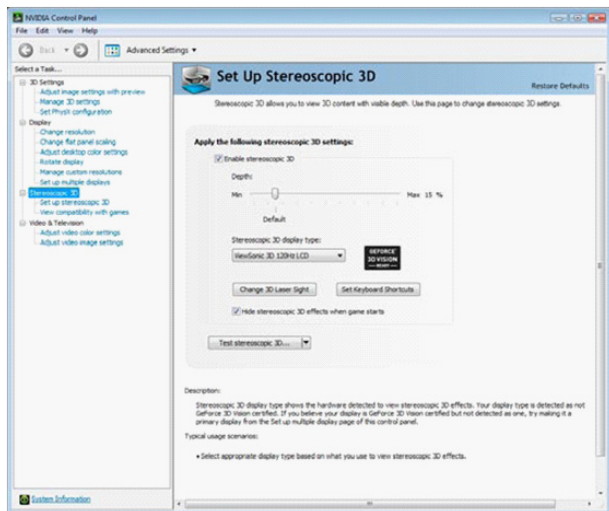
NVIDIA Control Panel

File Edit View Help

Back Advanced Settings

Select a Task...

3D Settings
Adjust image settings with preview
Manage 3D settings
Set PhysX configuration
Display
Change resolution
Change flat panel scaling
Adjust desktop color settings
Rotate display
Manage custom resolutions
Set up multiple displays
Stereoscopic 3D
Set up stereoscopic 3D
View compatibility with games
Video & Television
Adjust video color settings
Adjust video image settings

Set Up Stereoscopic 3D

Restore Defaults

Stereoscopic 3D allows you to view 3D content with visible depth. Use this page to change stereoscopic 3D settings.

Apply the following stereoscopic 3D settings:

Enable stereoscopic 3D

Depth:

Min

Max 15 %

Default

Stereoscopic 3D display type:

GEFORCE 3D VISION READY

ViewSonic 3D 120Hz LCD

Change 3D Laser Sight

Set Keyboard Shortcuts

Hide stereoscopic 3D effects when game starts

Test stereoscopic 3D...

Description:

Stereoscopic 3D display type shows the hardware detected to view stereoscopic 3D effects. Your display type is detected as not GeForce 3D Vision certified. If you believe your display is GeForce 3D Vision certified but not detected as one, try making it a primary display from the Set up multiple display page of this control panel.

Typical usage scenarios:

• Select appropriate display type based on what you use to view stereoscopic 3D effects.

System Information